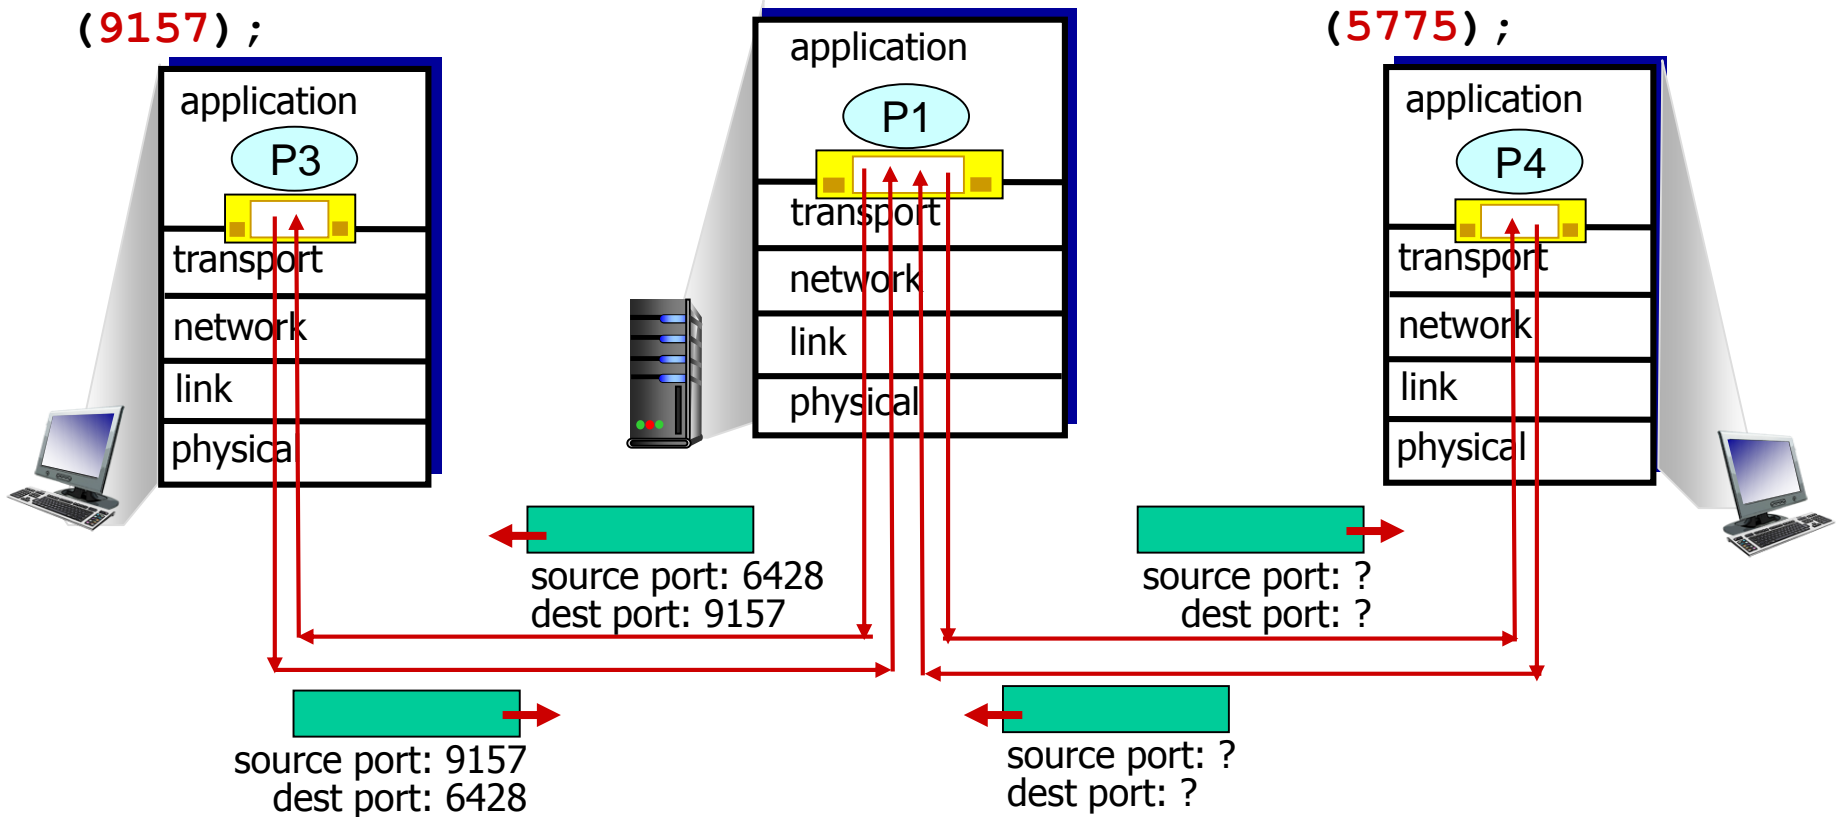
(9157);

(5775);

application
P3
transport
network
link
physica

application
P1
transport
network
link
physical

application
P4
transport
network
link
physical

source port: 6428
dest port: 9157

source port: ?
dest port: ?

source port: 9157
dest port: 6428

source port: ?
dest port: ?